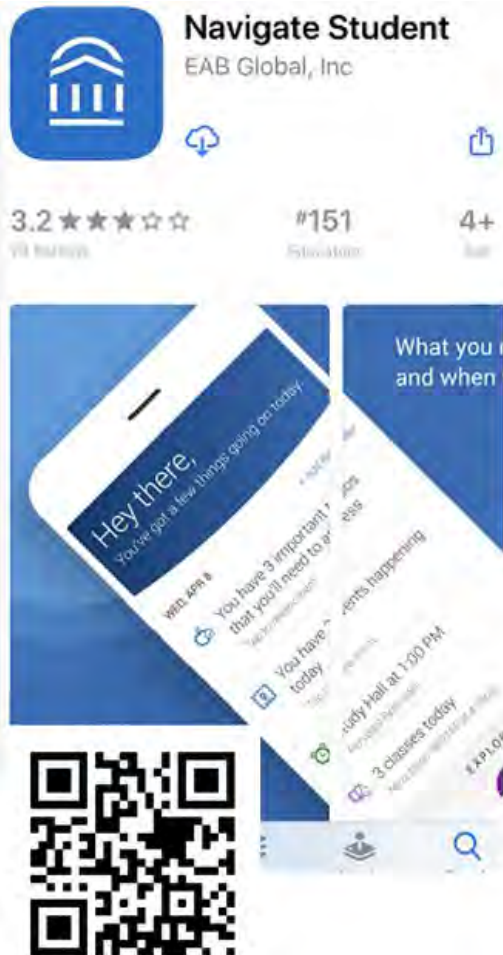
Navigate Student
EAB Global, Inc

3.2 ★★★☆☆
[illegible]

#151
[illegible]

4+
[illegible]

Hey there,
You've got a few things going on today.

WED APR 8

You have 3 important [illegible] that you'll need to a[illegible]

You have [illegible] today

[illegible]ents happening

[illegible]udy Hall at 1:00 PM

3 classes today

What you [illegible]
and when

EXPLO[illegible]